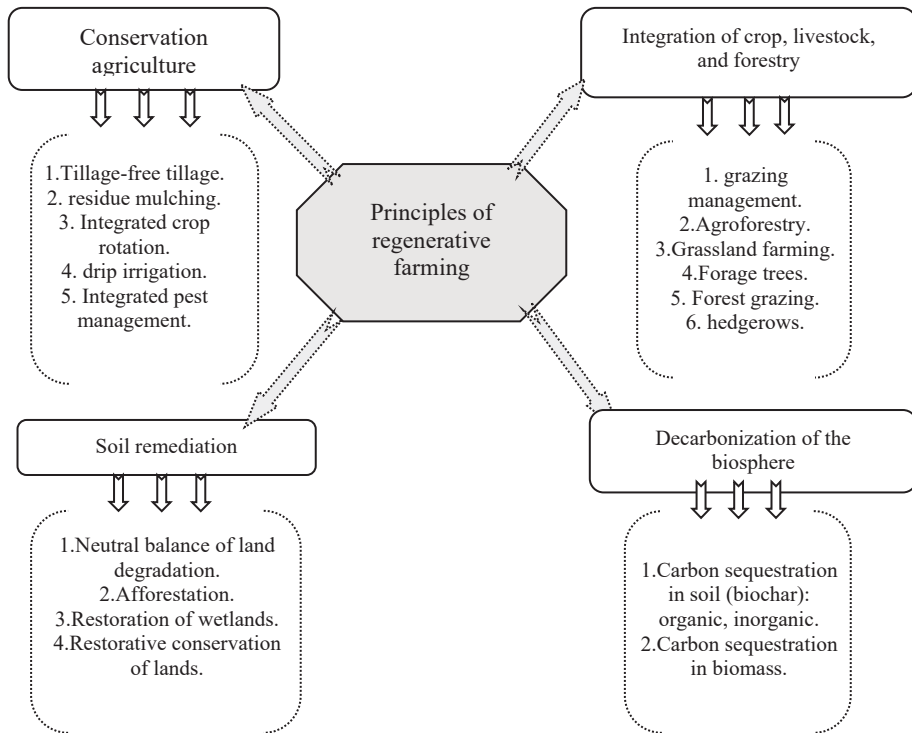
Conservation agriculture

1.Tillage-free tillage.
2. residue mulching.
3. Integrated crop rotation.
4. drip irrigation.
5. Integrated pest management.

Integration of crop, livestock, and forestry

1. grazing management.
2.Agroforestry.
3.Grassland farming.
4.Forage trees.
5. Forest grazing.
6. hedgerows.

Principles of regenerative farming

Soil remediation

1.Neutral balance of land degradation.
2.Afforestation.
3.Restoration of wetlands.
4.Restorative conservation of lands.

Decarbonization of the biosphere

1.Carbon sequestration in soil (biochar): organic, inorganic.
2.Carbon sequestration in biomass.